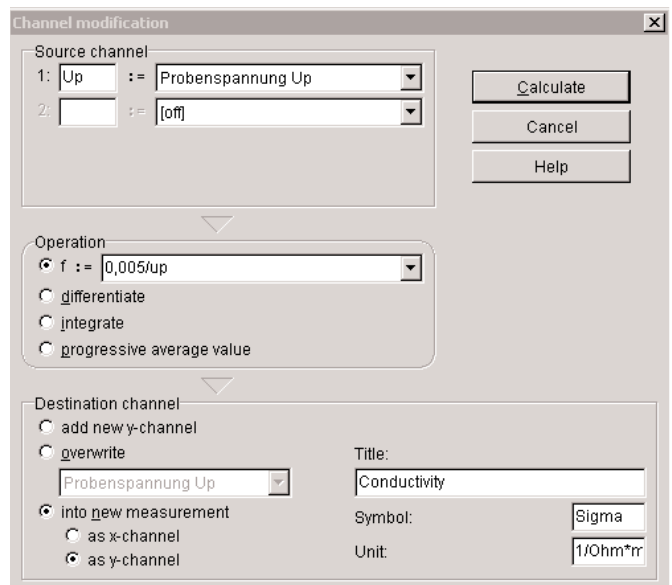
Channel modification

Source channel
1: Up := Probenspannung Up
2: := [off]

Calculate
Cancel
Help

Operation
f := 0,005/up
differentiate
integrate
progressive average value

Destination channel
add new y-channel
overwrite
Probenspannung Up
into new measurement
as x-channel
as y-channel

Title:
Conductivity
Symbol:
Sigma
Unit:
1/Ohm*m